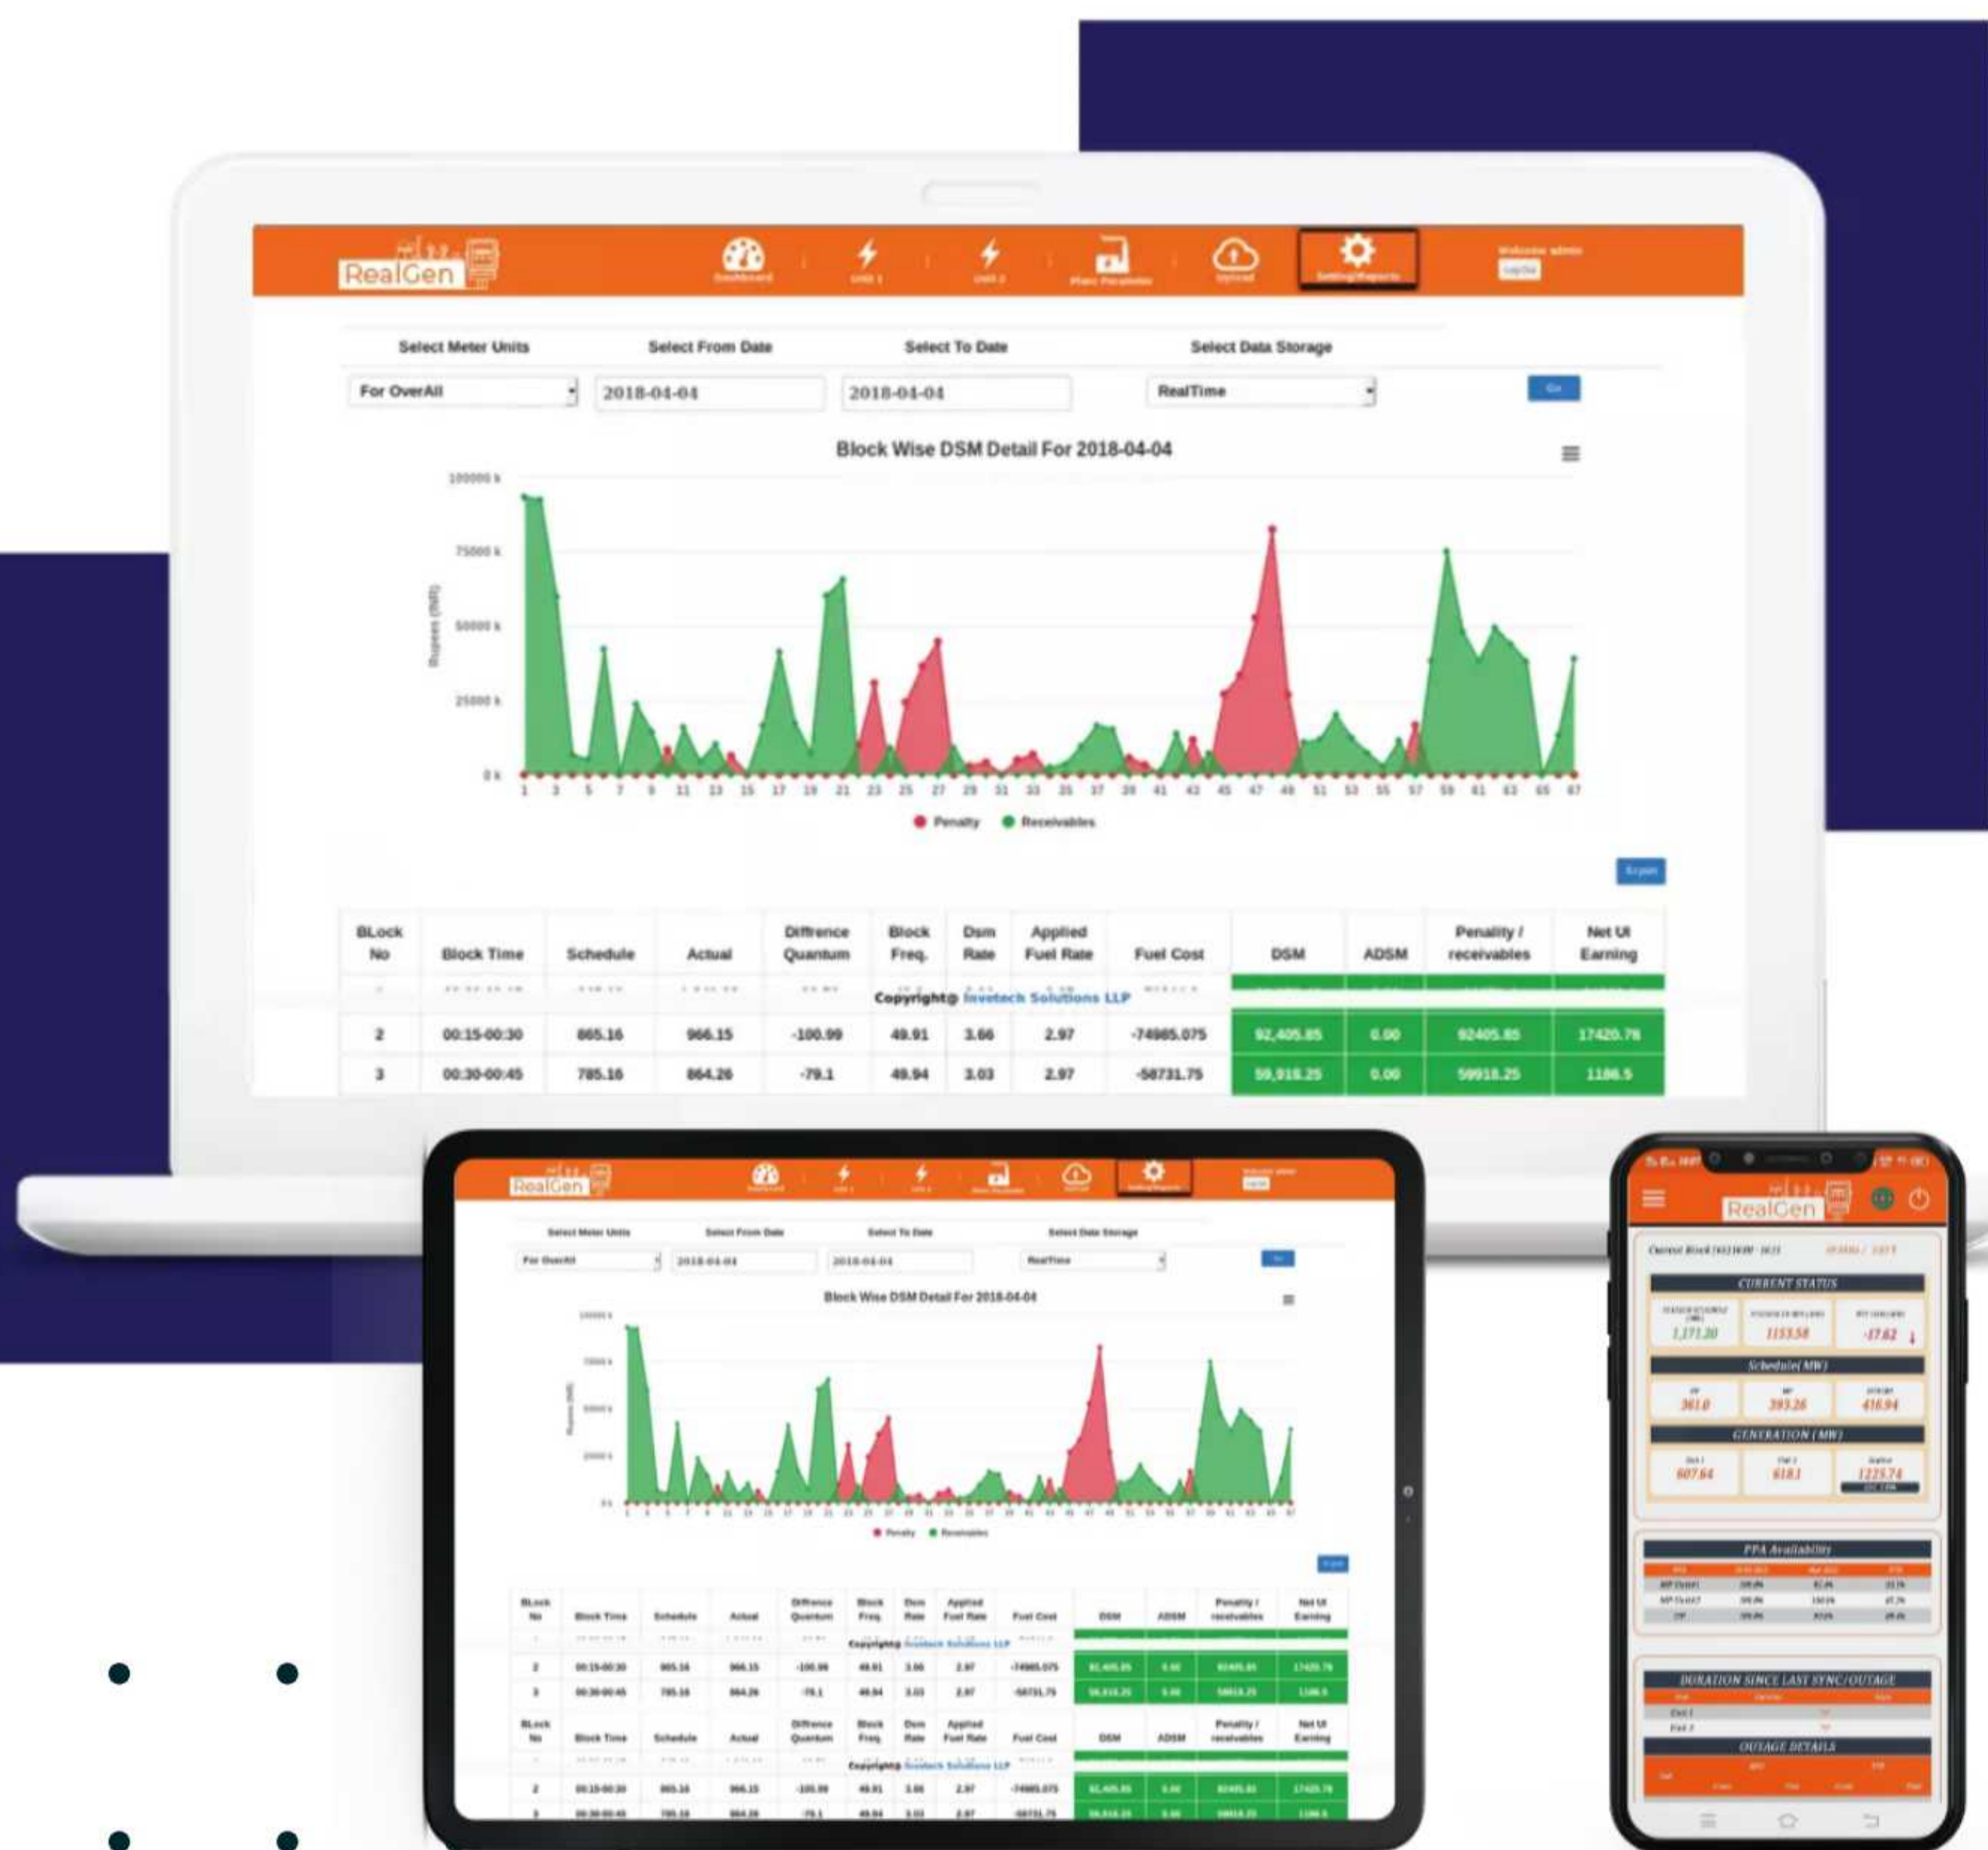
RealGen

Dashboard | Unit 1 | Unit 2 | Plant Parameter | Upload | Setting/Reports

Welcome admin
LogOut

Select Meter Units | Select From Date | Select To Date | Select Data Storage

For OverAll
2018-04-04
2018-04-04
RealTime
Go

Block Wise DSM Detail For 2018-04-04

100000 k
75000 k
50000 k
25000 k
0 k

Rupees (INR)

1 3 5 7 9 11 13 15 17 19 21 23 25 27 29 31 33 35 37 39 41 43 45 47 49 51 53 55 57 59 61 63 65 67

Penalty   Receivables

Export

| BLock No | Block Time | Schedule | Actual | Diffrence Quantum | Block Freq. | Dsm Rate | Applied Fuel Rate | Fuel Cost | DSM | ADSM | Penality / receivables | Net UI Earning |
|---|---|---|---|---|---|---|---|---|---|---|---|---|
| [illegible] | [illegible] | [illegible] | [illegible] | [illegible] | Copyright@ Invetech Solutions LLP | | | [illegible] | | | | |
| 2 | 00:15-00:30 | 865.16 | 966.15 | -100.99 | 49.91 | 3.66 | 2.97 | -74985.075 | 92,405.85 | 0.00 | 92405.85 | 17420.78 |
| 3 | 00:30-00:45 | 785.16 | 864.26 | -79.1 | 49.94 | 3.03 | 2.97 | -58731.75 | 59,918.25 | 0.00 | 59918.25 | 1186.5 |

RealGen

Block Wise DSM Detail For 2018-04-04

Copyright@ Invetech Solutions LLP

RealGen

CURRENT STATUS
1,171.20
1153.58
-17.62

Schedule( MW)
361.0
393.26
416.94

GENERATION (MW)
607.64
618.1
1225.74

PPA Availability

DURATION SINCE LAST SYNC/OUTAGE

OUTAGE DETAILS